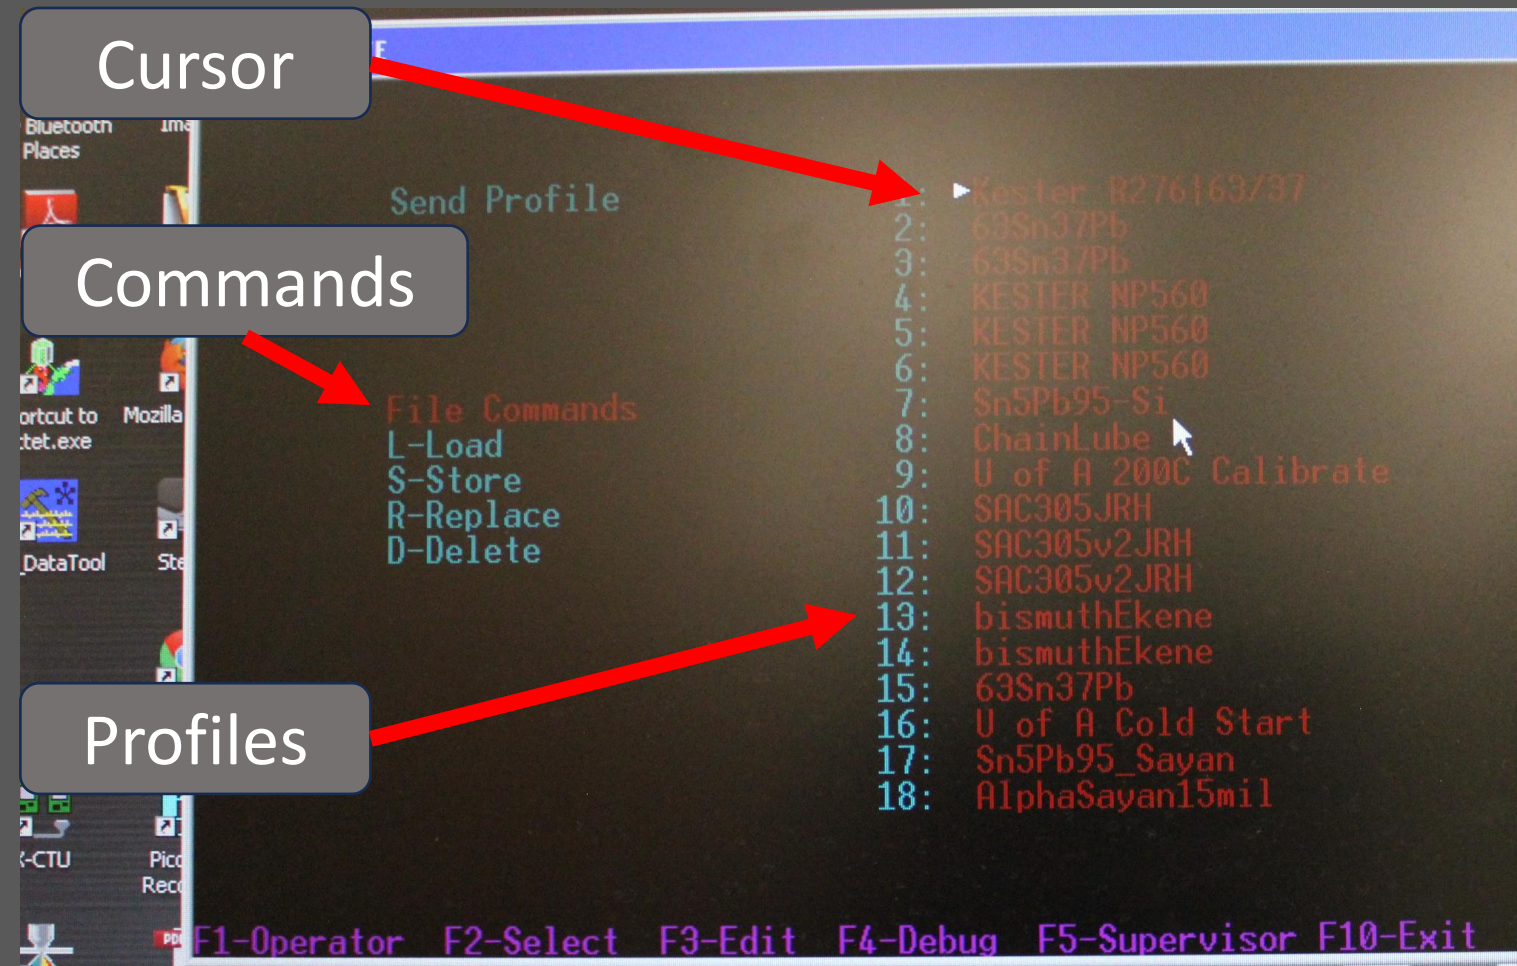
Cursor

Bluetooth Places

Ima

Commands

ortcut to tet.exe

Mozilla

DataTool

Ste

Profiles

-CTU

Pic Rec

Send Profile

File Commands
L-Load
S-Store
R-Replace
D-Delete

1: Kester R276163/37
2: 63Sn37Pb
3: 63Sn37Pb
4: KESTER NP560
5: KESTER NP560
6: KESTER NP560
7: Sn5Pb95-Si
8: ChainLube
9: U of A 200C Calibrate
10: SAC305JRH
11: SAC305v2JRH
12: SAC305v2JRH
13: bismuthEkene
14: bismuthEkene
15: 63Sn37Pb
16: U of A Cold Start
17: Sn5Pb95_Sayan
18: AlphaSayan15mil

F1-Operator F2-Select F3-Edit F4-Debug F5-Supervisor F10-Exit